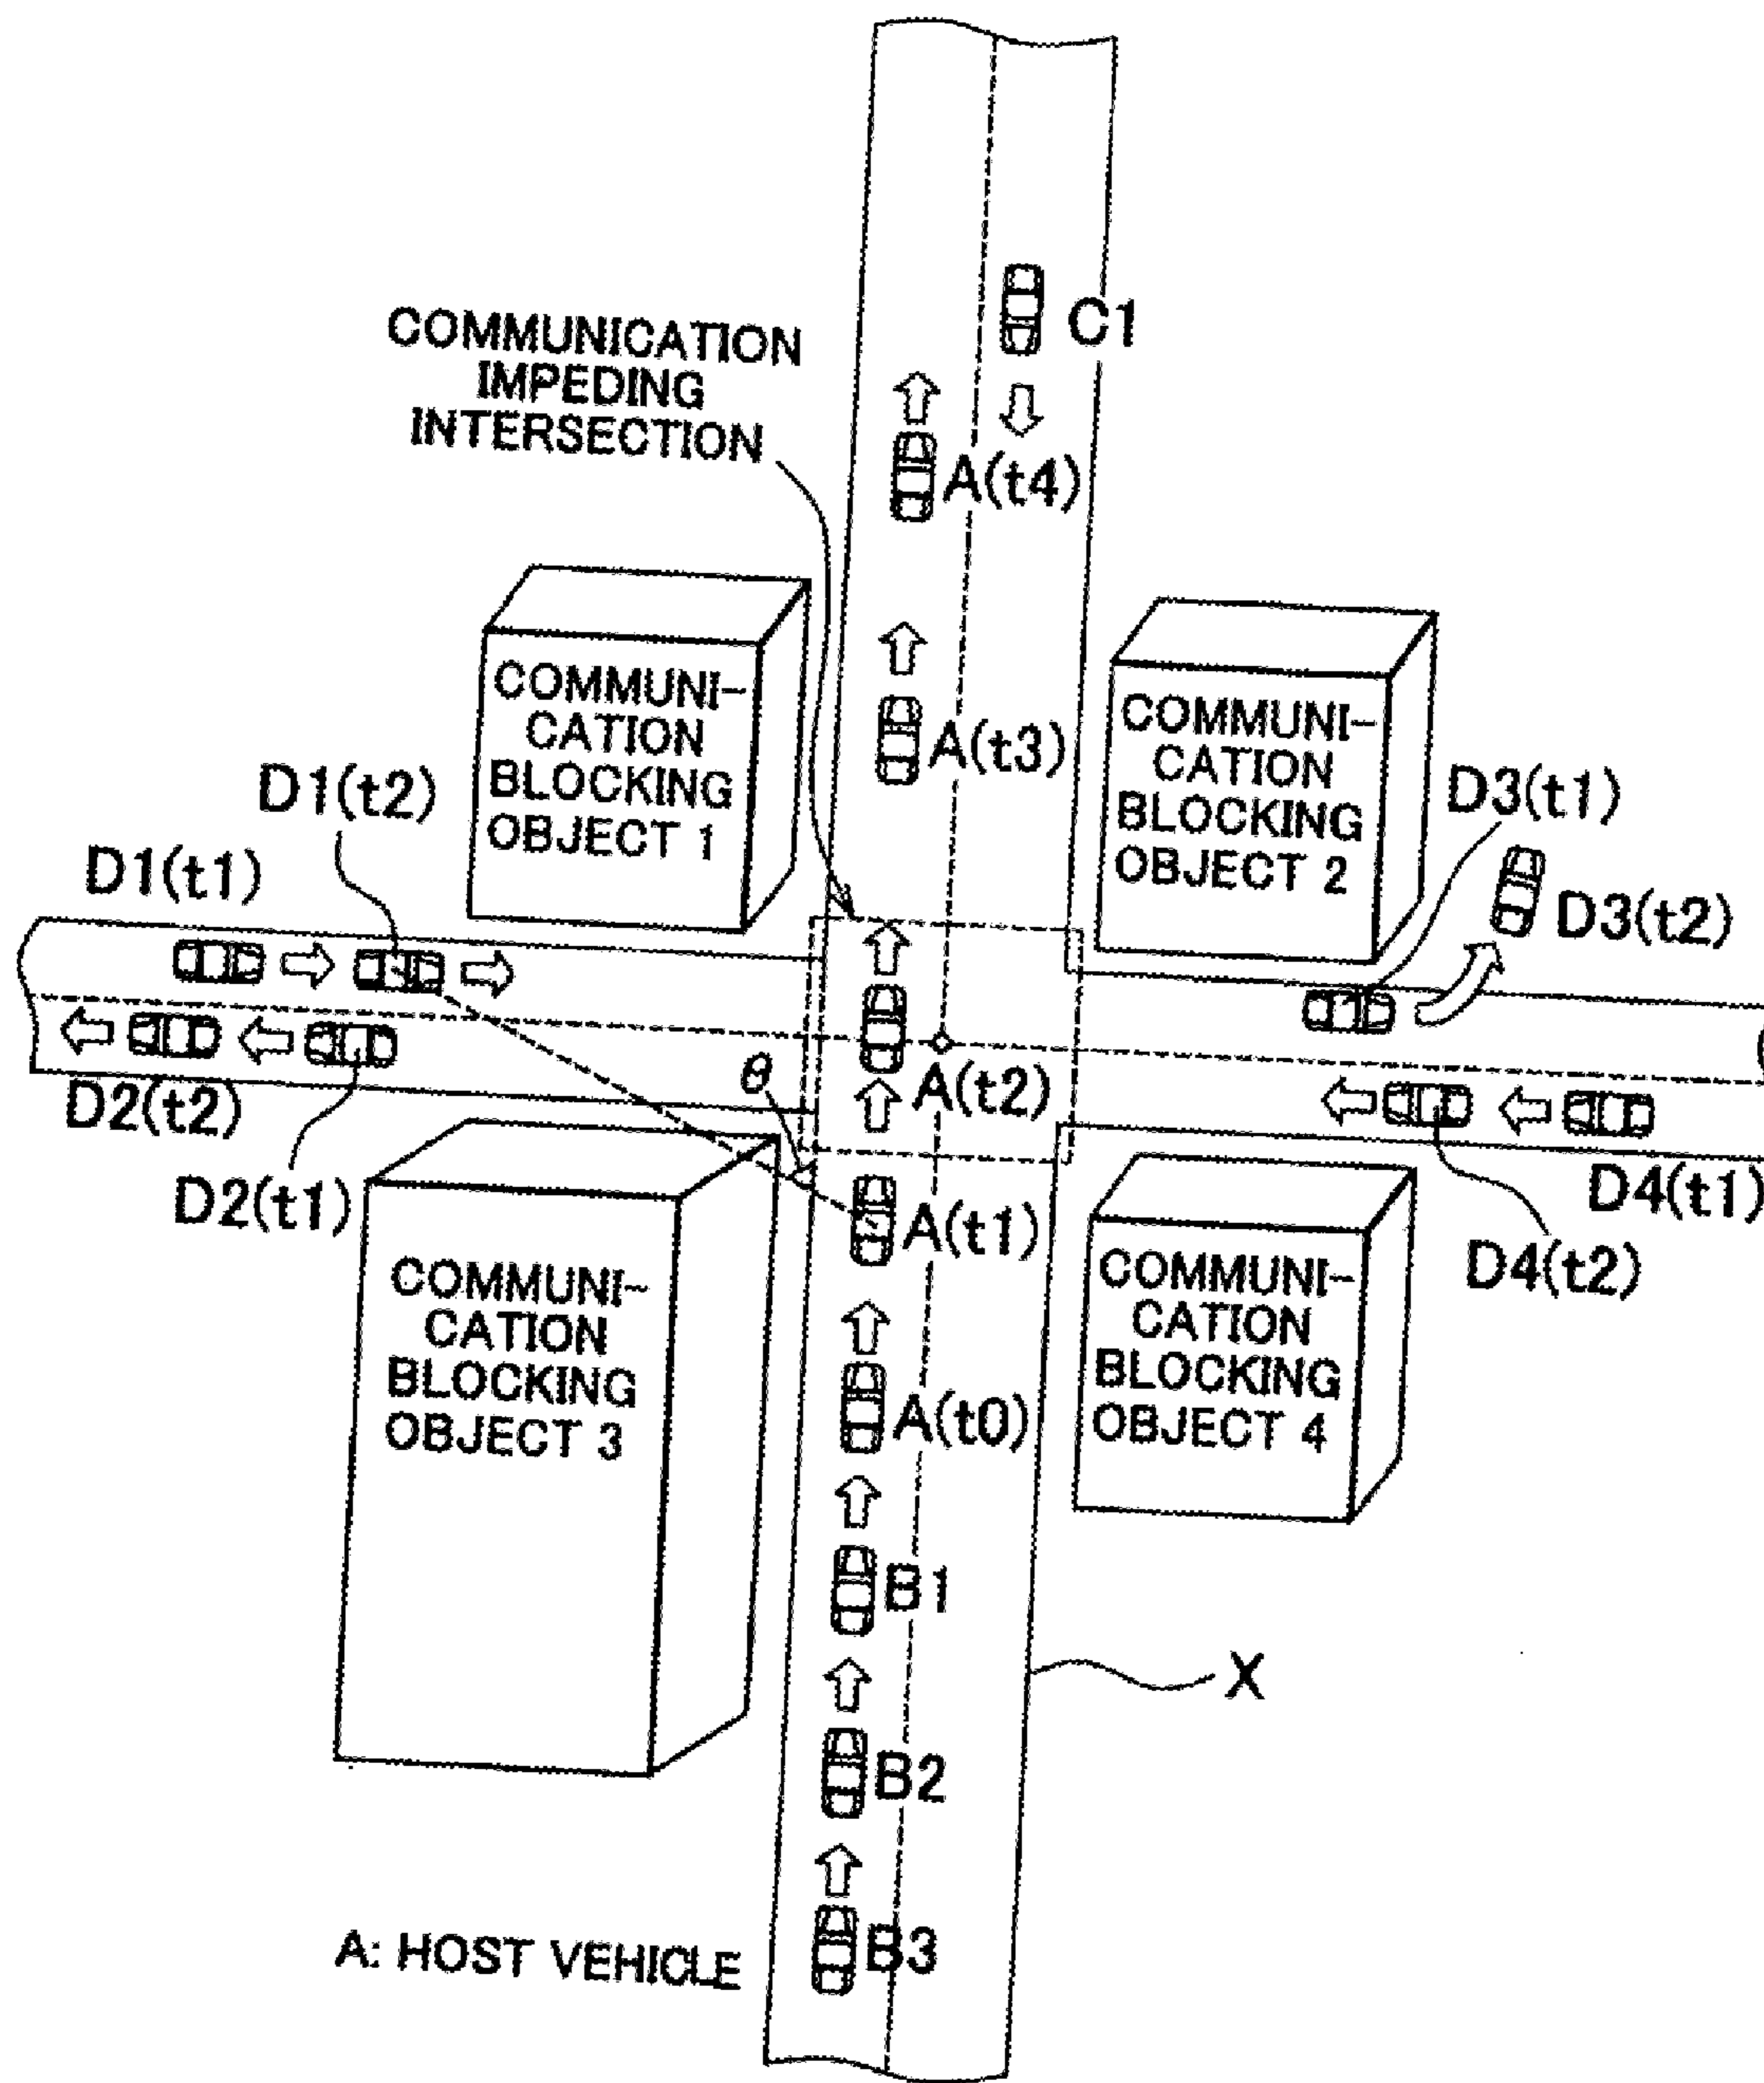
COMMUNICATION IMPEDING INTERSECTION

C1

A(t4)

COMMUNICATION BLOCKING OBJECT 1

A(t3)

COMMUNICATION BLOCKING OBJECT 2

D1(t2)

D3(t1)

D1(t1)

D3(t2)

D2(t2)

$\theta$

A(t2)

D2(t1)

A(t1)

D4(t1)

D4(t2)

COMMUNICATION BLOCKING OBJECT 3

COMMUNICATION BLOCKING OBJECT 4

A(t0)

B1

X

B2

A: HOST VEHICLE

B3